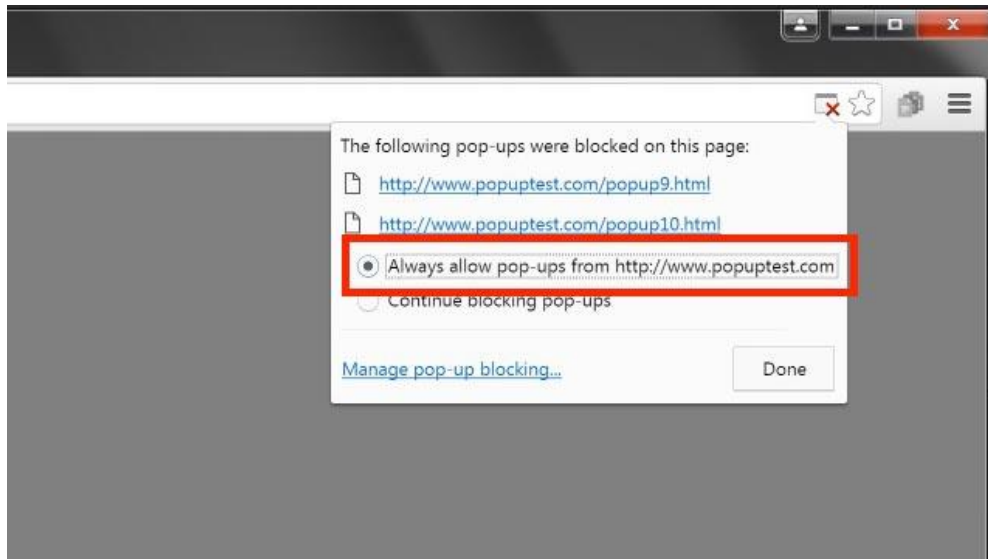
The following pop-ups were blocked on this page:

http://www.popuptest.com/popup9.html

http://www.popuptest.com/popup10.html

Always allow pop-ups from http://www.popuptest.com

Continue blocking pop-ups

Manage pop-up blocking...

Done